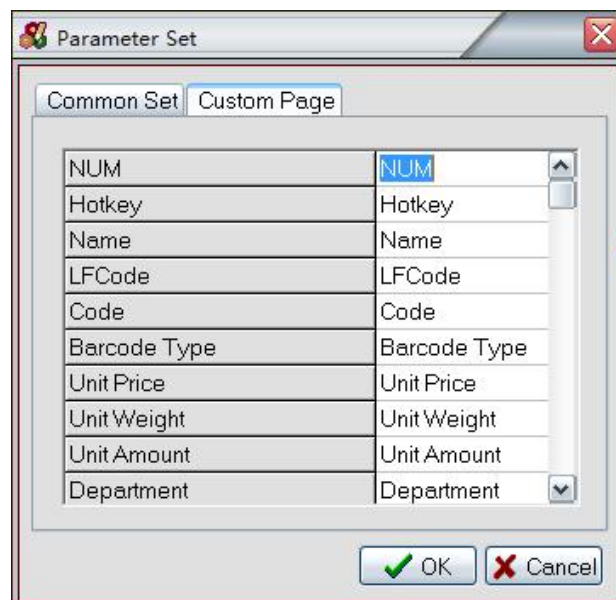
Parameter Set

Common Set | Custom Page

| NUM | NUM |
|---|---|
| Hotkey | Hotkey |
| Name | Name |
| LFCode | LFCode |
| Code | Code |
| Barcode Type | Barcode Type |
| Unit Price | Unit Price |
| Unit Weight | Unit Weight |
| Unit Amount | Unit Amount |
| Department | Department |

OK Cancel